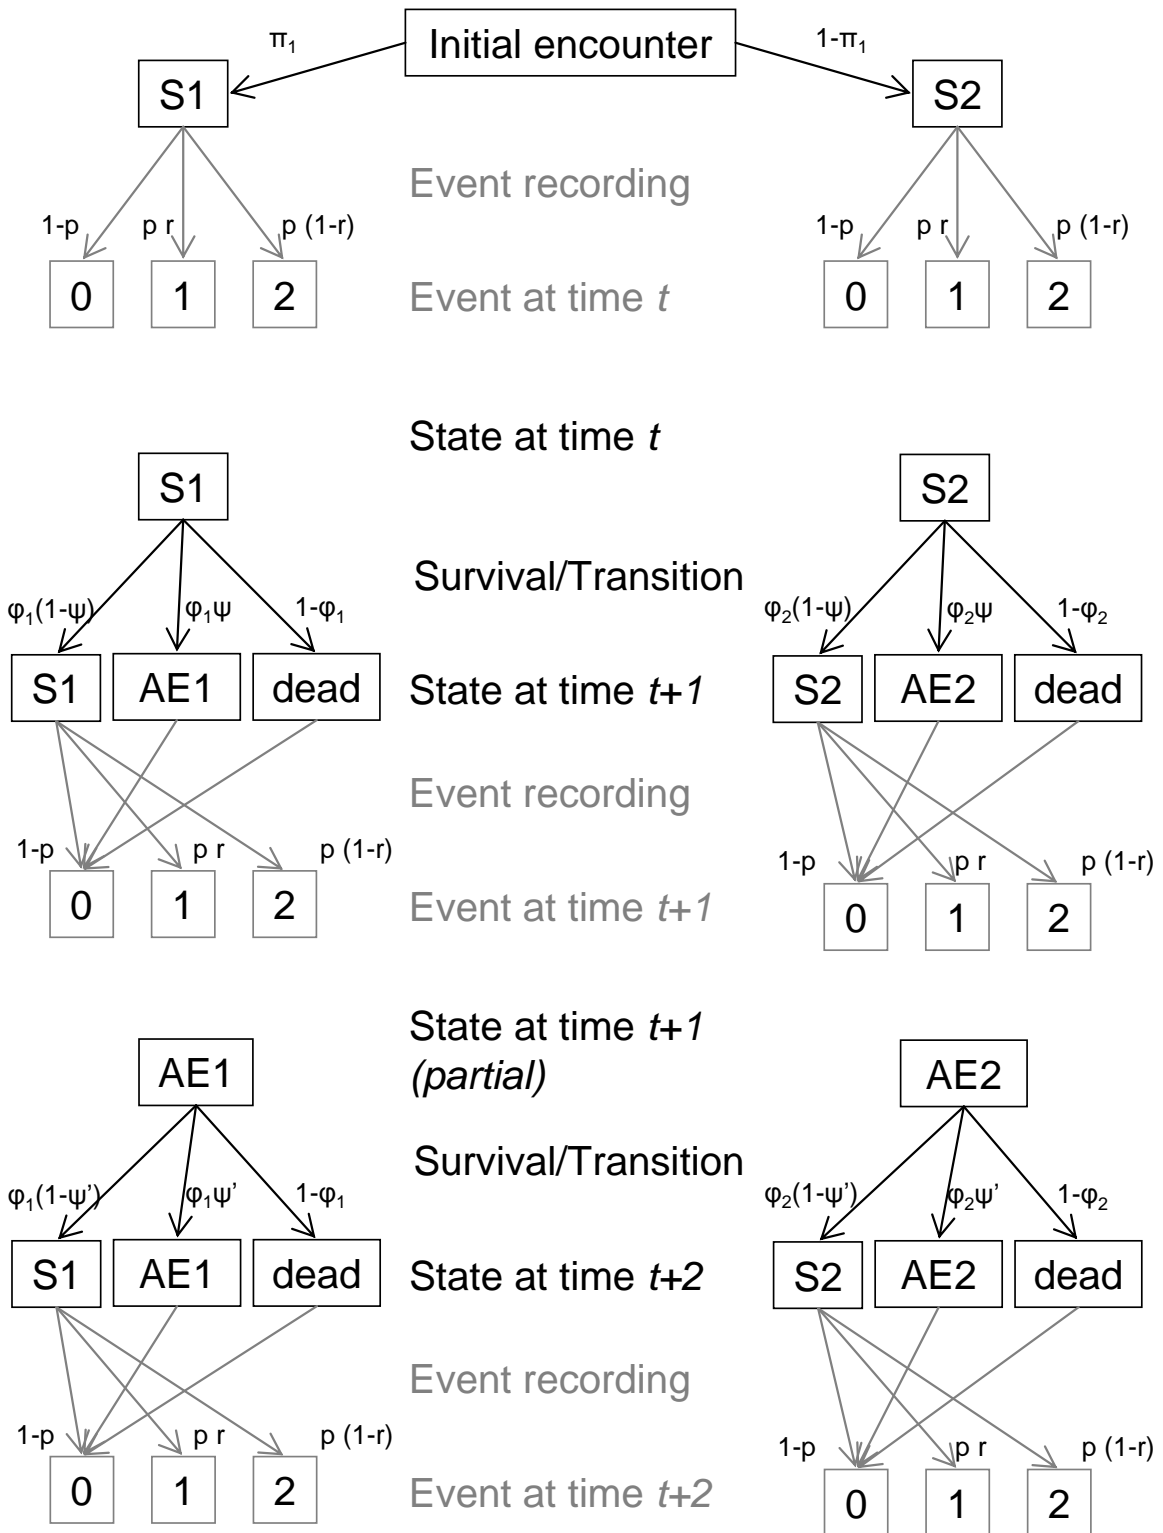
Initial encounter

$\pi_1$

$1-\pi_1$

S1

S2

Event recording

1-p

p r

p (1-r)

1-p

p r

p (1-r)

0

1

2

Event at time *t*

0

1

2

State at time *t*

S1

S2

Survival/Transition

$\varphi_1(1-\psi)$

$\varphi_1\psi$

$1-\varphi_1$

$\varphi_2(1-\psi)$

$\varphi_2\psi$

$1-\varphi_2$

S1

AE1

dead

State at time *t+1*

S2

AE2

dead

Event recording

1-p

p r

p (1-r)

1-p

p r

p (1-r)

0

1

2

Event at time *t+1*

0

1

2

State at time *t+1* *(partial)*

AE1

AE2

Survival/Transition

$\varphi_1(1-\psi')$

$\varphi_1\psi'$

$1-\varphi_1$

$\varphi_2(1-\psi')$

$\varphi_2\psi'$

$1-\varphi_2$

S1

AE1

dead

State at time *t+2*

S2

AE2

dead

Event recording

1-p

p r

p (1-r)

1-p

p r

p (1-r)

0

1

2

Event at time *t+2*

0

1

2